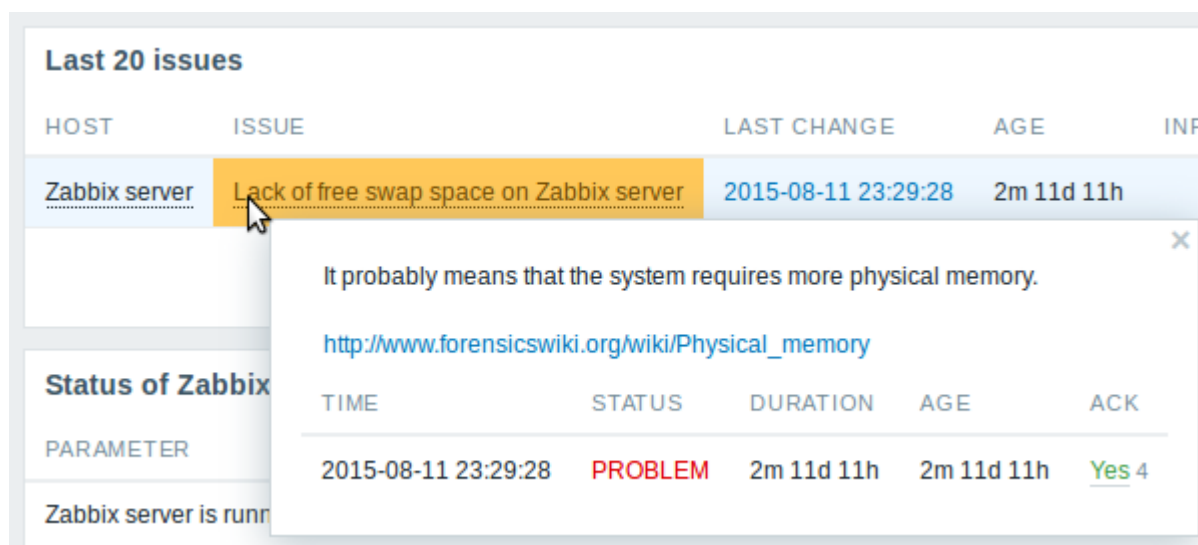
Last 20 issues

| HOST | ISSUE | LAST CHANGE | AGE | INF |
|---|---|---|---|---|
| Zabbix server | Lack of free swap space on Zabbix server | 2015-08-11 23:29:28 | 2m 11d 11h | |

Status of Zabbix

PARAMETER

Zabbix server is runn

It probably means that the system requires more physical memory.

http://www.forensicswiki.org/wiki/Physical_memory

| TIME | STATUS | DURATION | AGE | ACK |
|---|---|---|---|---|
| 2015-08-11 23:29:28 | PROBLEM | 2m 11d 11h | 2m 11d 11h | Yes 4 |